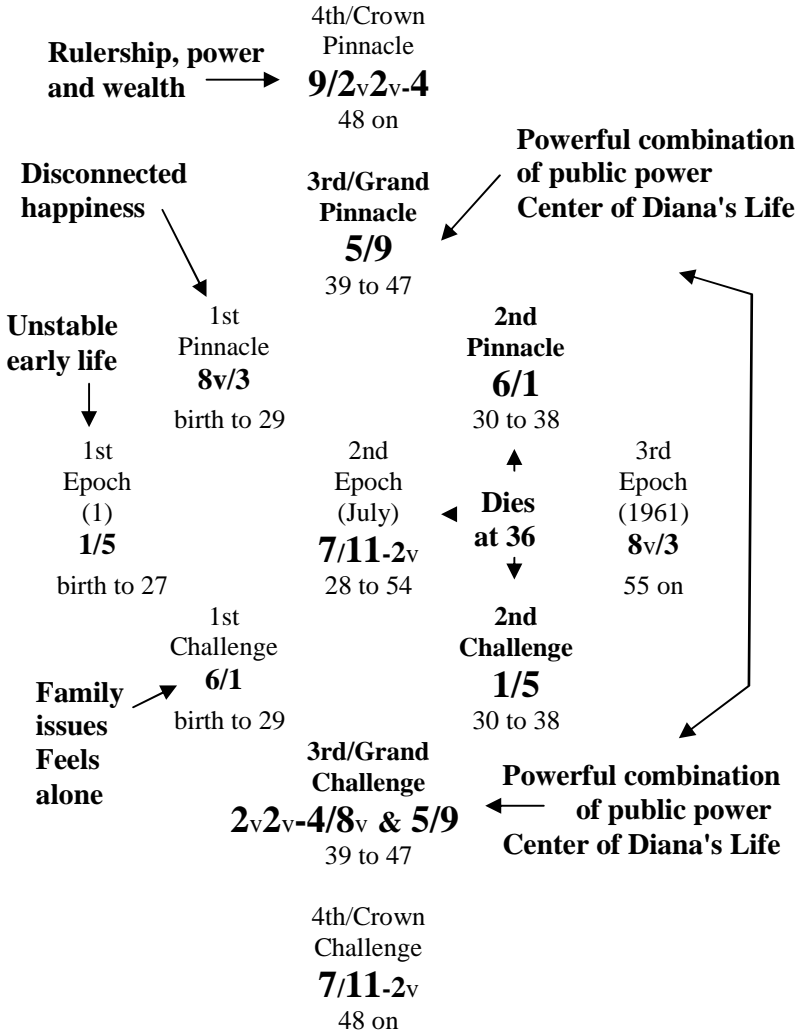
4th/Crown Pinnacle
9/2v2v-4
48 on

Rulership, power and wealth

Powerful combination of public power Center of Diana's Life

Disconnected happiness

3rd/Grand Pinnacle
5/9
39 to 47

Unstable early life

1st Pinnacle
8v/3
birth to 29

2nd Pinnacle
6/1
30 to 38

1st Epoch
(1)
1/5
birth to 27

2nd Epoch
(July)
7/11-2v
28 to 54

Dies at 36

3rd Epoch
(1961)
8v/3
55 on

1st Challenge
6/1
birth to 29

2nd Challenge
1/5
30 to 38

Family issues Feels alone

3rd/Grand Challenge
2v2v-4/8v & 5/9
39 to 47

Powerful combination of public power Center of Diana's Life

4th/Crown Challenge
7/11-2v
48 on